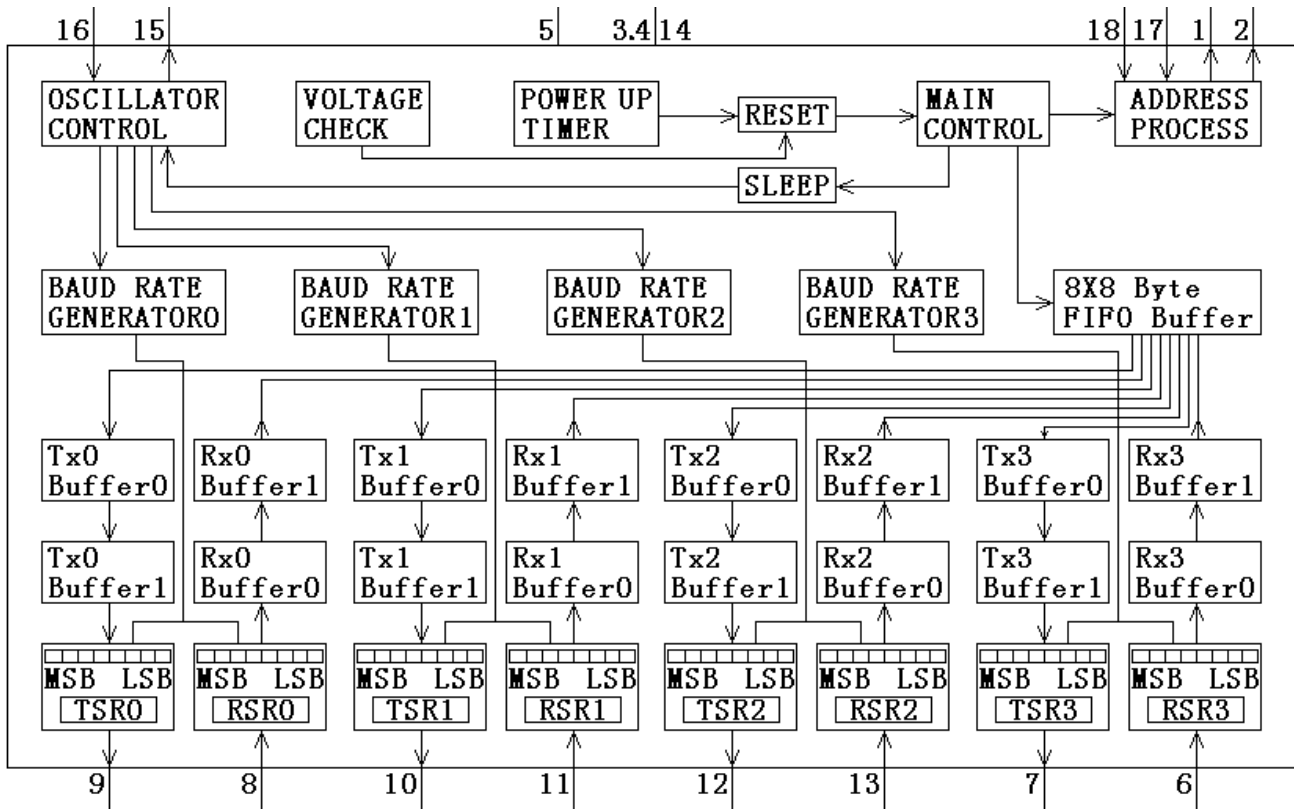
16 15 5 3.4 14 18 17 1 2

OSCILLATOR CONTROL

VOLTAGE CHECK

POWER UP TIMER

RESET

MAIN CONTROL

ADDRESS PROCESS

SLEEP

BAUD RATE GENERATOR0

BAUD RATE GENERATOR1

BAUD RATE GENERATOR2

BAUD RATE GENERATOR3

8X8 Byte FIFO Buffer

Tx0 Buffer0

Rx0 Buffer1

Tx1 Buffer0

Rx1 Buffer1

Tx2 Buffer0

Rx2 Buffer1

Tx3 Buffer0

Rx3 Buffer1

Tx0 Buffer1

Rx0 Buffer0

Tx1 Buffer1

Rx1 Buffer0

Tx2 Buffer1

Rx2 Buffer0

Tx3 Buffer1

Rx3 Buffer0

MSB LSB TSR0

MSB LSB RSR0

MSB LSB TSR1

MSB LSB RSR1

MSB LSB TSR2

MSB LSB RSR2

MSB LSB TSR3

MSB LSB RSR3

9 8 10 11 12 13 7 6